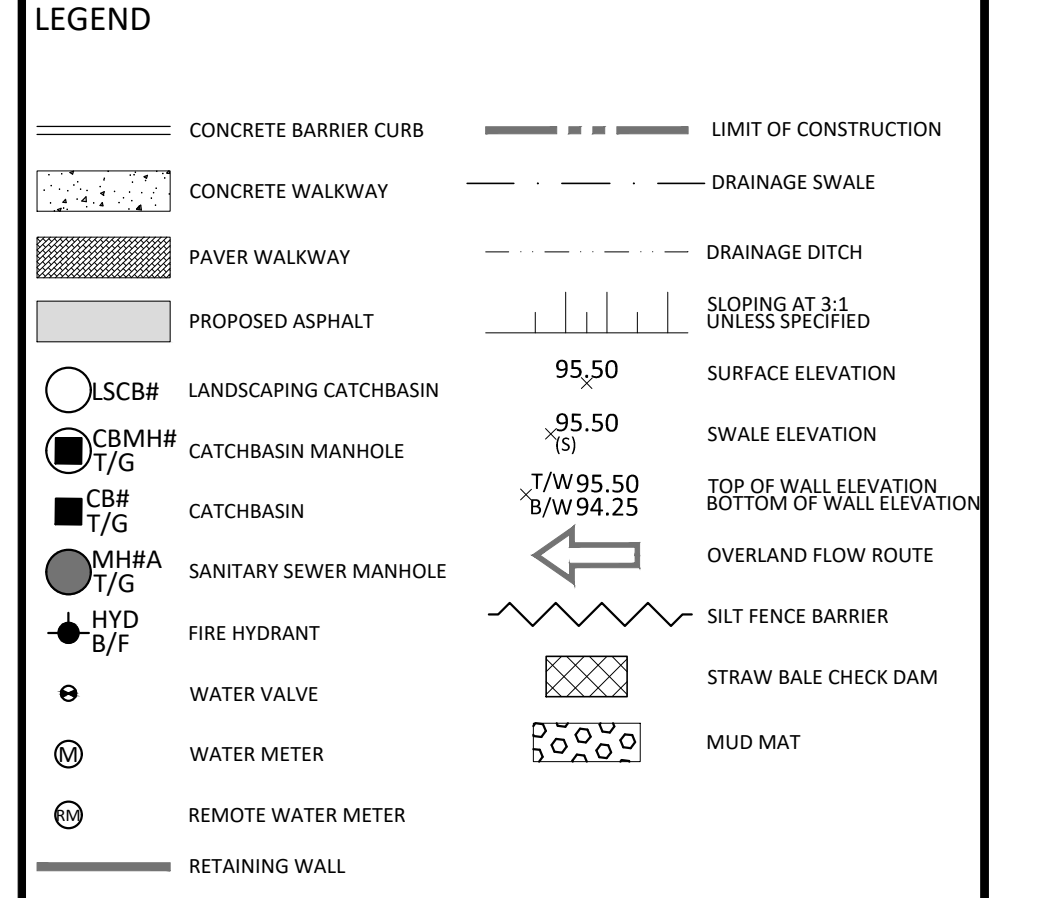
LEGEND

CONCRETE BARRIER CURB

CONCRETE WALKWAY

PAVER WALKWAY

PROPOSED ASPHALT

LSCB# LANDSCAPING CATCHBASIN

CBMH# T/G CATCHBASIN MANHOLE

CB# T/G CATCHBASIN

MH#A T/G SANITARY SEWER MANHOLE

HYD B/F FIRE HYDRANT

WATER VALVE

M WATER METER

RM REMOTE WATER METER

RETAINING WALL

LIMIT OF CONSTRUCTION

DRAINAGE SWALE

DRAINAGE DITCH

SLOPING AT 3:1 UNLESS SPECIFIED

95.50 SURFACE ELEVATION

95.50 (S) SWALE ELEVATION

T/W 95.50 B/W 94.25 TOP OF WALL ELEVATION BOTTOM OF WALL ELEVATION

OVERLAND FLOW ROUTE

SILT FENCE BARRIER

STRAW BALE CHECK DAM

MUD MAT